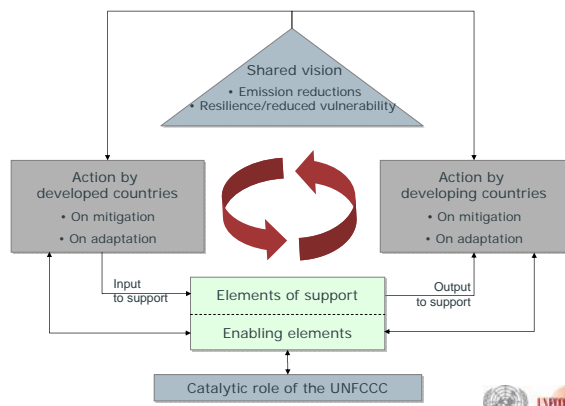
Shared vision
• Emission reductions
• Resilience/reduced vulnerability

Action by developed countries
• On mitigation
• On adaptation

Action by developing countries
• On mitigation
• On adaptation

Input to support

Output to support

Elements of support

Enabling elements

Catalytic role of the UNFCCC